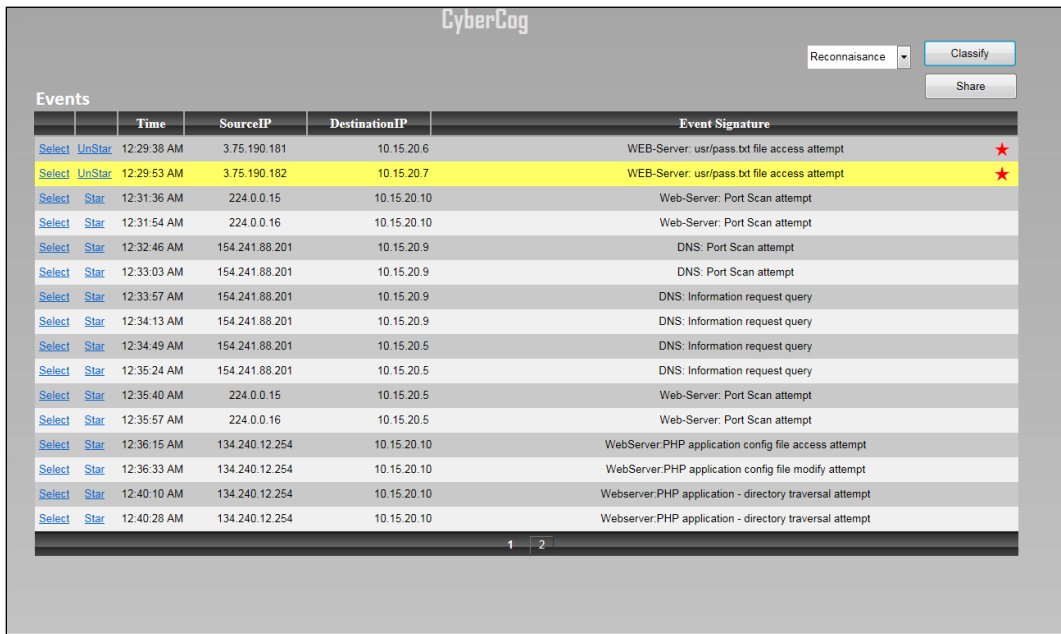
CyberCog

Reconnaisance

Classify

Share

Events

| | | Time | SourceIP | DestinationIP | Event Signature |
|---|---|---|---|---|---|
| Select | UnStar | 12:29:38 AM | 3.75.190.181 | 10.15.20.6 | WEB-Server: usr/pass.txt file access attempt ★ |
| Select | UnStar | 12:29:53 AM | 3.75.190.182 | 10.15.20.7 | WEB-Server: usr/pass.txt file access attempt ★ |
| Select | Star | 12:31:36 AM | 224.0.0.15 | 10.15.20.10 | Web-Server: Port Scan attempt |
| Select | Star | 12:31:54 AM | 224.0.0.16 | 10.15.20.10 | Web-Server: Port Scan attempt |
| Select | Star | 12:32:46 AM | 154.241.88.201 | 10.15.20.9 | DNS: Port Scan attempt |
| Select | Star | 12:33:03 AM | 154.241.88.201 | 10.15.20.9 | DNS: Port Scan attempt |
| Select | Star | 12:33:57 AM | 154.241.88.201 | 10.15.20.9 | DNS: Information request query |
| Select | Star | 12:34:13 AM | 154.241.88.201 | 10.15.20.9 | DNS: Information request query |
| Select | Star | 12:34:49 AM | 154.241.88.201 | 10.15.20.5 | DNS: Information request query |
| Select | Star | 12:35:24 AM | 154.241.88.201 | 10.15.20.5 | DNS: Information request query |
| Select | Star | 12:35:40 AM | 224.0.0.15 | 10.15.20.5 | Web-Server: Port Scan attempt |
| Select | Star | 12:35:57 AM | 224.0.0.16 | 10.15.20.5 | Web-Server: Port Scan attempt |
| Select | Star | 12:36:15 AM | 134.240.12.254 | 10.15.20.10 | WebServer:PHP application config file access attempt |
| Select | Star | 12:36:33 AM | 134.240.12.254 | 10.15.20.10 | WebServer:PHP application config file modify attempt |
| Select | Star | 12:40:10 AM | 134.240.12.254 | 10.15.20.10 | Webserver:PHP application - directory traversal attempt |
| Select | Star | 12:40:28 AM | 134.240.12.254 | 10.15.20.10 | Webserver:PHP application - directory traversal attempt |

1 2